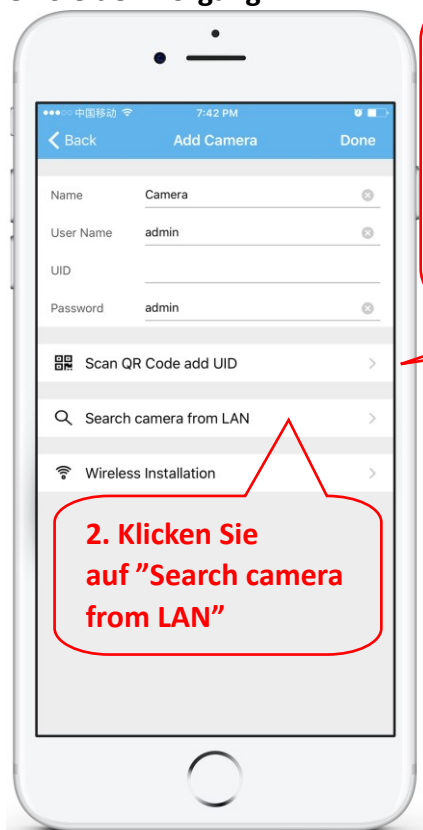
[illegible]

●●●○○ 中国移动 7:42 PM

Back Add Camera Done

Name Camera

User Name admin

UID

Password admin

Scan QR Code add UID

Search camera from LAN

Wireless Installation

2. Klicken Sie auf ”Search camera from LAN”